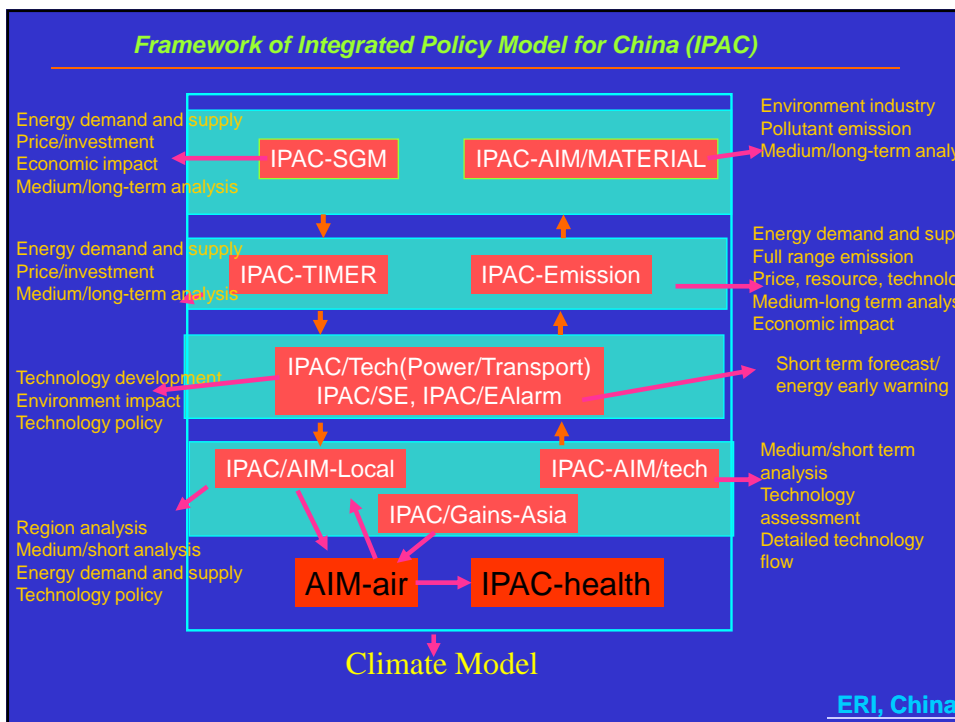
Framework of Integrated Policy Model for China (IPAC)

Energy demand and supply
Price/investment
Economic impact
Medium/long-term analysis

IPAC-SGM

IPAC-AIM/MATERIAL

Environment industry
Pollutant emission
Medium/long-term analy

Energy demand and supply
Price/investment
Medium/long-term analysis

IPAC-TIMER

IPAC-Emission

Energy demand and sup
Full range emission
Price, resource, technolo
Medium-long term analys
Economic impact

Technology development
Environment impact
Technology policy

IPAC/Tech(Power/Transport)
IPAC/SE, IPAC/EAlarm

Short term forecast/
energy early warning

IPAC/AIM-Local

IPAC-AIM/tech

Medium/short term analysis
Technology assessment
Detailed technology flow

IPAC/Gains-Asia

Region analysis
Medium/short analysis
Energy demand and supply
Technology policy

AIM-air

IPAC-health

Climate Model

ERI, China